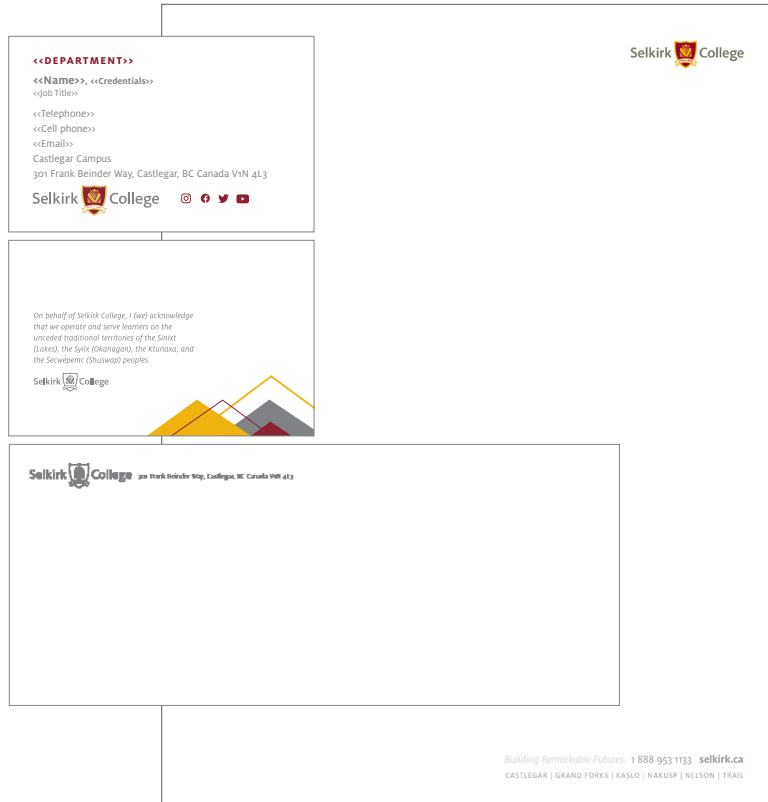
Selkirk College

<<DEPARTMENT>>

<<Name>>, <<Credentials>>
<<Job Title>>

<<Telephone>>
<<Cell phone>>
<<Email>>
Castlegar Campus
301 Frank Beinder Way, Castlegar, BC Canada V1N 4L3

Selkirk College

On behalf of Selkirk College, I (we) acknowledge that we operate and serve learners on the unceded traditional territories of the Sinixt (Lakes), the Syilx (Okanagan), the Ktunaxa, and the Secwépemc (Shuswap) peoples.

Selkirk College

Selkirk College 301 Frank Beinder Way, Castlegar, BC Canada V1N 4L3

Building Remarkable Futures. 1 888 953 1133 selkirk.ca
CASTLEGAR | GRAND FORKS | KASLO | NAKUSP | NELSON | TRAIL